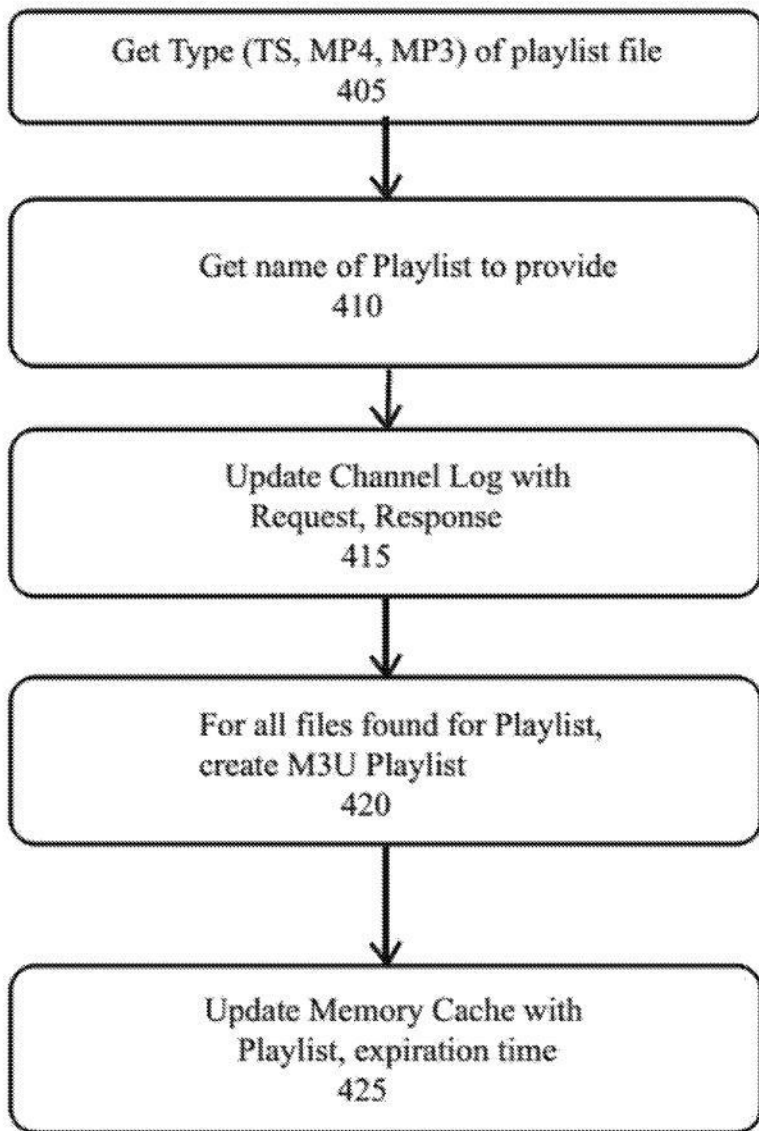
Get Type (TS, MP4, MP3) of playlist file
405

Get name of Playlist to provide
410

Update Channel Log with
Request, Response
415

For all files found for Playlist,
create M3U Playlist
420

Update Memory Cache with
Playlist, expiration time
425